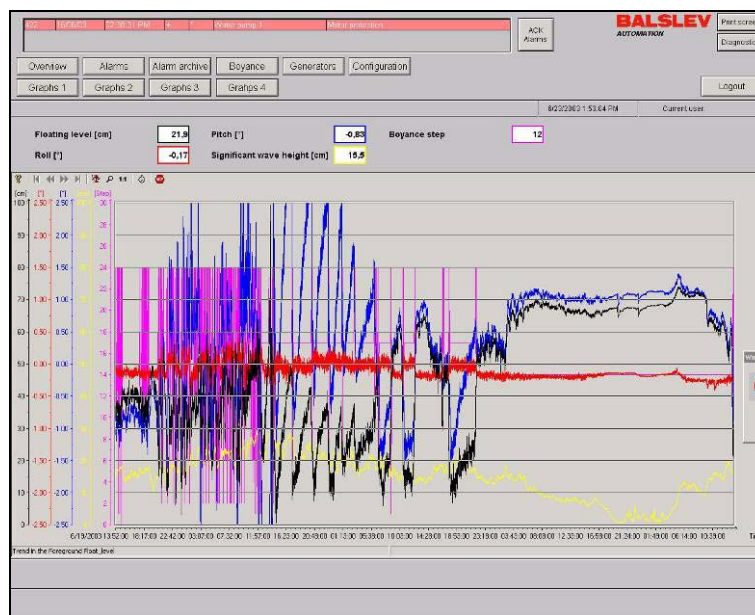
022 16/06/03 12:38:31 PM + 1 Water pump 1 Motor protection

ACK Alarms

BALSLEV AUTOMATION

Print screen

Diagnostic

Overview Alarms Alarm archive Boyance Generators Configuration

Graphs 1 Graphs 2 Graphs 3 Graphs 4

Logout

8/23/2003 1:53:04 PM Current user:

Floating level [cm] 21,9

Pitch [°] -0,83

Boyance step 12

Roll [°] -0,17

Significant wave height [cm] 15,9

[cm] [°] [°] [Step]

100 2.50 2.50 30

90 2.00 2.00 28

80 1.50 1.50 26

70 1.00 1.00 24

60 0.50 0.50 22

50 0.00 0.00 20

40 -0.50 -0.50 18

30 -1.00 -1.00 16

20 -1.50 -1.50 14

10 -2.00 -2.00 12

0 -2.50 -2.50 10

8

6

4

2

0

6/19/2003 13:52:00 18:17:00 22:42:00 03:07:00 07:32:00 11:57:00 16:23:00 20:49:00 01:13:00 05:38:00 10:03:00 14:28:00 18:53:00 23:18:00 03:43:00 08:08:00 12:33:00 16:59:00 21:24:00 01:49:00 06:14:00 10:39:00

Trend in the Foreground Float_level